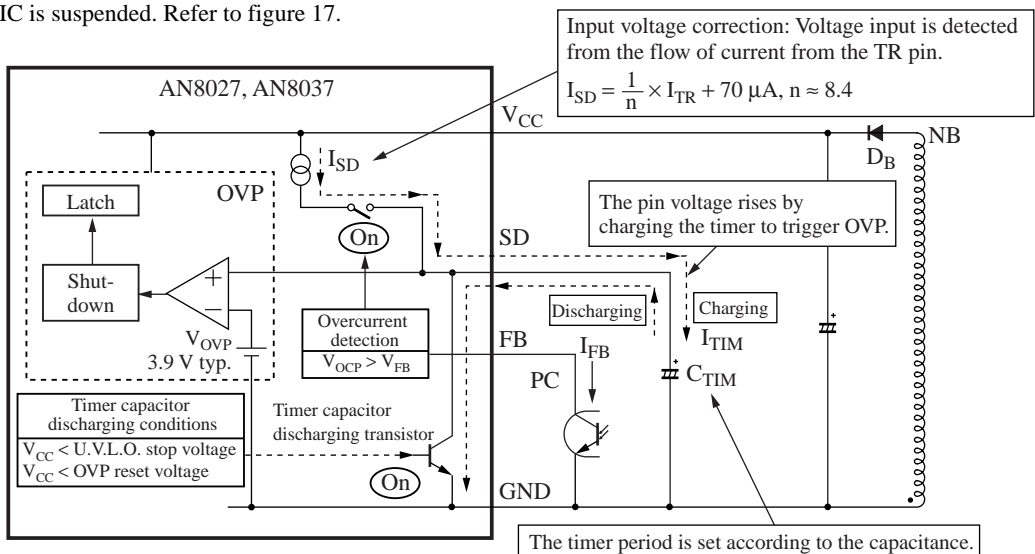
IC is suspended. Refer to figure 17.

Input voltage correction: Voltage input is detected from the flow of current from the TR pin.

$I_{SD} = \frac{1}{n} \times I_{TR} + 70\ \mu A,\ n \approx 8.4$

AN8027, AN8037

$V_{CC}$

NB

$D_B$

$I_{SD}$

Latch

OVP

On

SD

The pin voltage rises by charging the timer to trigger OVP.

Shut-down

+

−

$V_{OVP}$

3.9 V typ.

Overcurrent detection

$V_{OCP} > V_{FB}$

FB

Discharging

Charging

$I_{TIM}$

$I_{FB}$

PC

$C_{TIM}$

Timer capacitor discharging conditions

$V_{CC}$ < U.V.L.O. stop voltage

$V_{CC}$ < OVP reset voltage

Timer capacitor discharging transistor

On

GND

The timer period is set according to the capacitance.